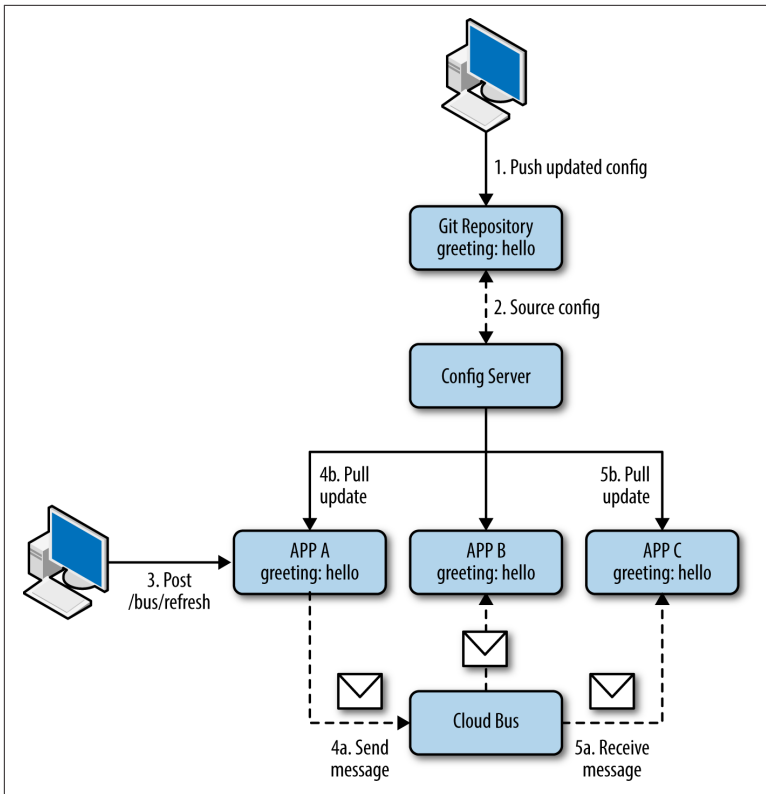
1. Push updated config

Git Repository
greeting: hello

2. Source config

Config Server

4b. Pull update

5b. Pull update

3. Post /bus/refresh

APP A
greeting: hello

APP B
greeting: hello

APP C
greeting: hello

Cloud Bus

4a. Send message

5a. Receive message